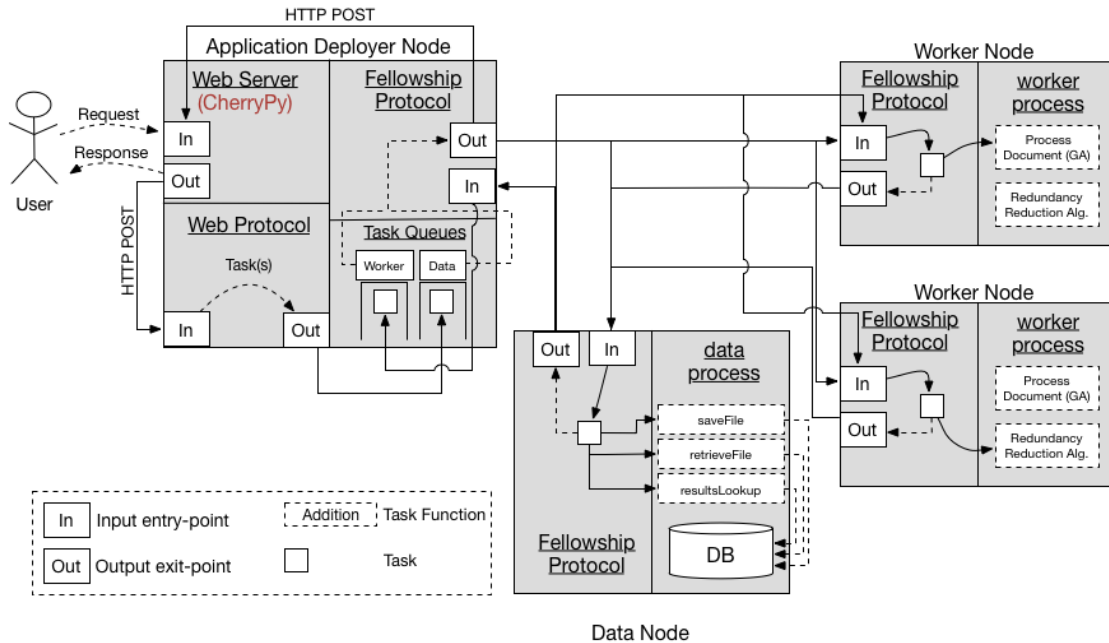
HTTP POST

Application Deployer Node

Web Server
(CherryPy)

Fellowship Protocol

Request

Response

In

Out

Out

In

User

HTTP POST

Web Protocol

Task(s)

In

Out

Task Queues

Worker

Data

Worker Node

Fellowship Protocol

worker process

In

Out

Process Document (GA)

Redundancy Reduction Alg.

Worker Node

Fellowship Protocol

worker process

In

Out

Process Document (GA)

Redundancy Reduction Alg.

Out

In

data process

saveFile

retrieveFile

resultsLookup

DB

Fellowship Protocol

In Input entry-point

Out Output exit-point

Addition Task Function

Task

Data Node